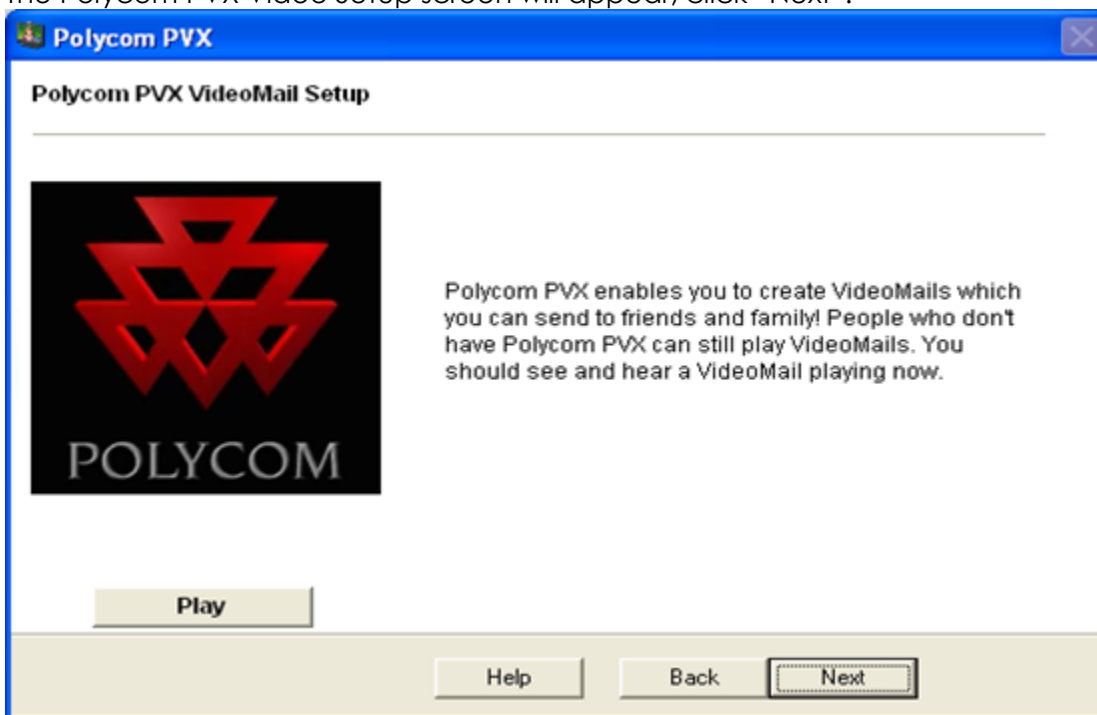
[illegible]

Polycom PVX

Polycom PVX VideoMail Setup

POLYCOM

Polycom PVX enables you to create VideoMails which you can send to friends and family! People who don't have Polycom PVX can still play VideoMails. You should see and hear a VideoMail playing now.

Play

Help Back Next